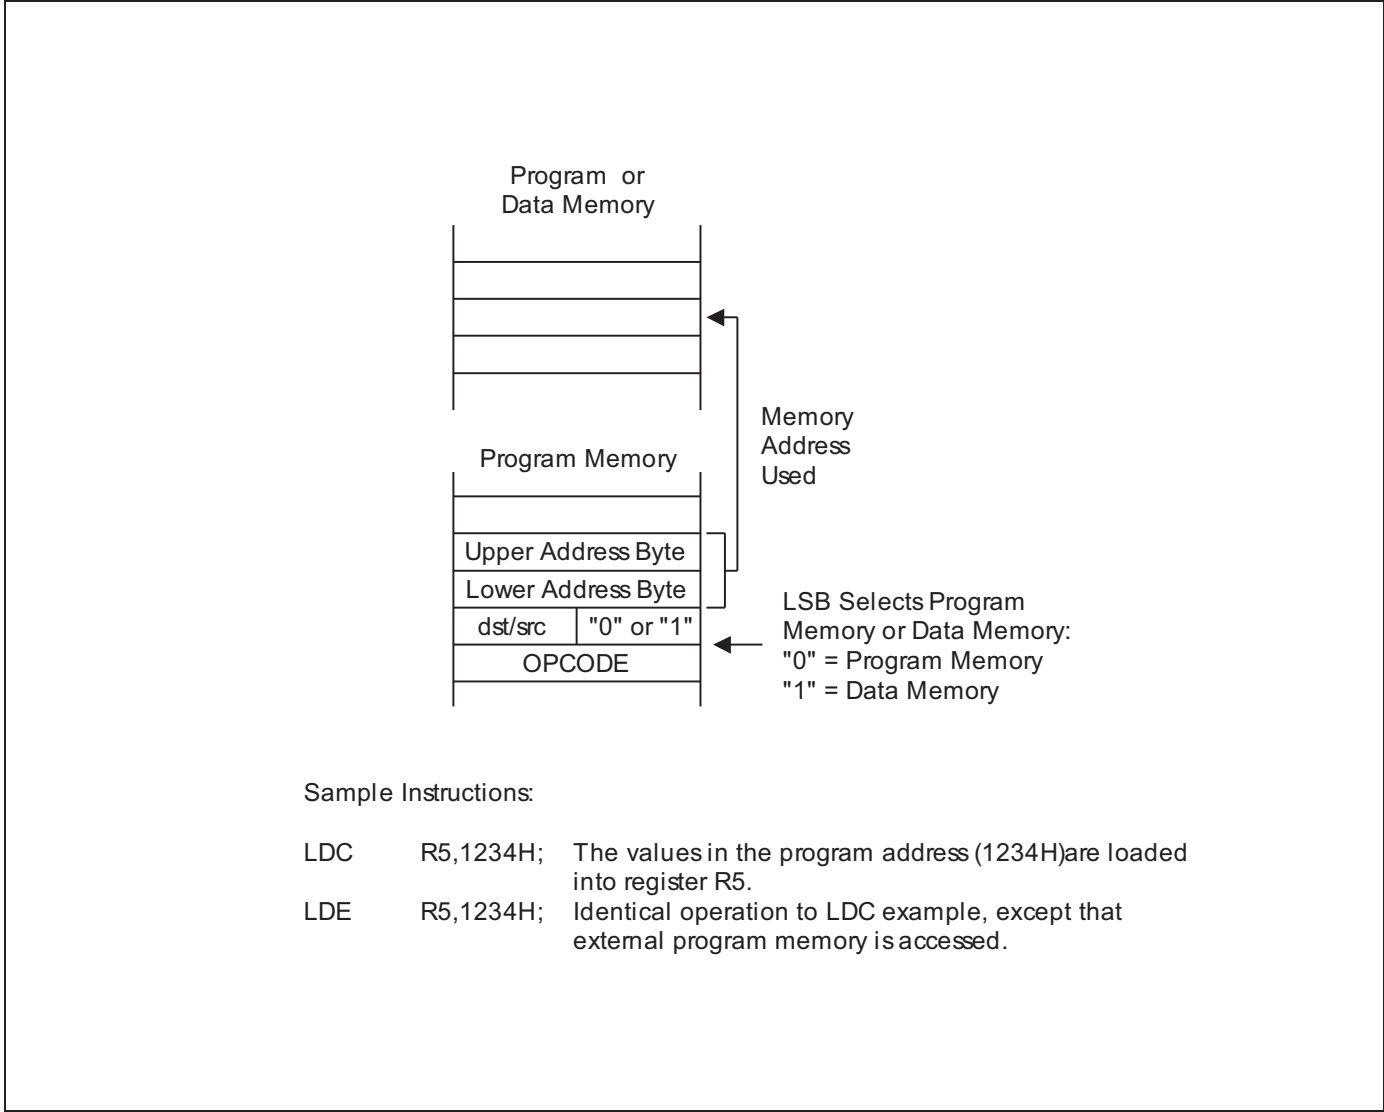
Program or
Data Memory

Memory
Address
Used

Program Memory

Upper Address Byte

Lower Address Byte

dst/src

"0" or "1"

OPCODE

LSB Selects Program Memory or Data Memory:
"0" = Program Memory
"1" = Data Memory

Sample Instructions:

LDC R5,1234H; The values in the program address (1234H)are loaded into register R5.
LDE R5,1234H; Identical operation to LDC example, except that external program memory is accessed.